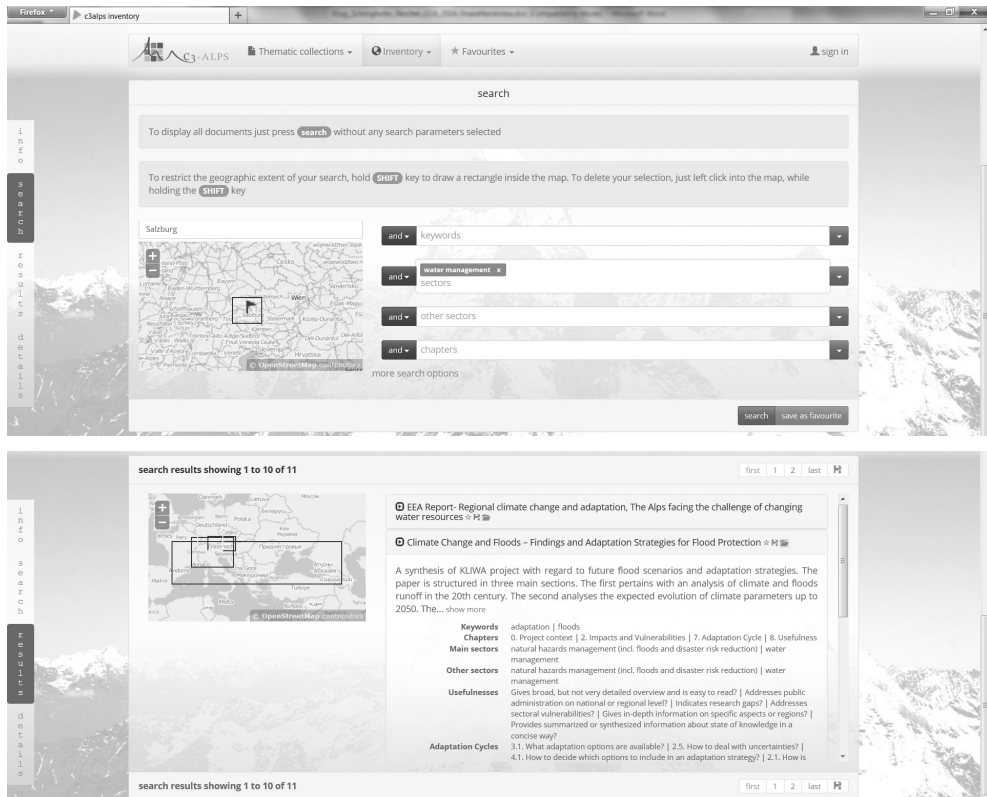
Firefox c3alps inventory +

C3-ALPS Thematic collections Inventory Favourites sign in

search

info search results details

To display all documents just press search without any search parameters selected

To restrict the geographic extent of your search, hold SHIFT key to draw a rectangle inside the map. To delete your selection, just left click into the map, while holding the SHIFT key

Salzburg

and keywords

and water management x sectors

and other sectors

and chapters

more search options

© OpenStreetMap contributors

search save as favourite

search results showing 1 to 10 of 11

first 1 2 last

EEA Report- Regional climate change and adaptation, The Alps facing the challenge of changing water resources

Climate Change and Floods – Findings and Adaptation Strategies for Flood Protection

A synthesis of KLIWA project with regard to future flood scenarios and adaptation strategies. The paper is structured in three main sections. The first pertains with an analysis of climate and floods runoff in the 20th century. The second analyses the expected evolution of climate parameters up to 2050. The... show more

Keywords adaptation | floods
Chapters 0. Project context | 2. Impacts and Vulnerabilities | 7. Adaptation Cycle | 8. Usefulness
Main sectors natural hazards management (incl. floods and disaster risk reduction) | water management
Other sectors natural hazards management (incl. floods and disaster risk reduction) | water management
Usefulnesses Gives broad, but not very detailed overview and is easy to read? | Addresses public administration on national or regional level? | Indicates research gaps? | Addresses sectoral vulnerabilities? | Gives in-depth information on specific aspects or regions? | Provides summarized or synthesized information about state of knowledge in a concise way?
Adaptation Cycles 3.1. What adaptation options are available? | 2.5. How to deal with uncertainties? | 4.1. How to decide which options to include in an adaptation strategy? | 2.1. How is

© OpenStreetMap contributors

search results showing 1 to 10 of 11

first 1 2 last